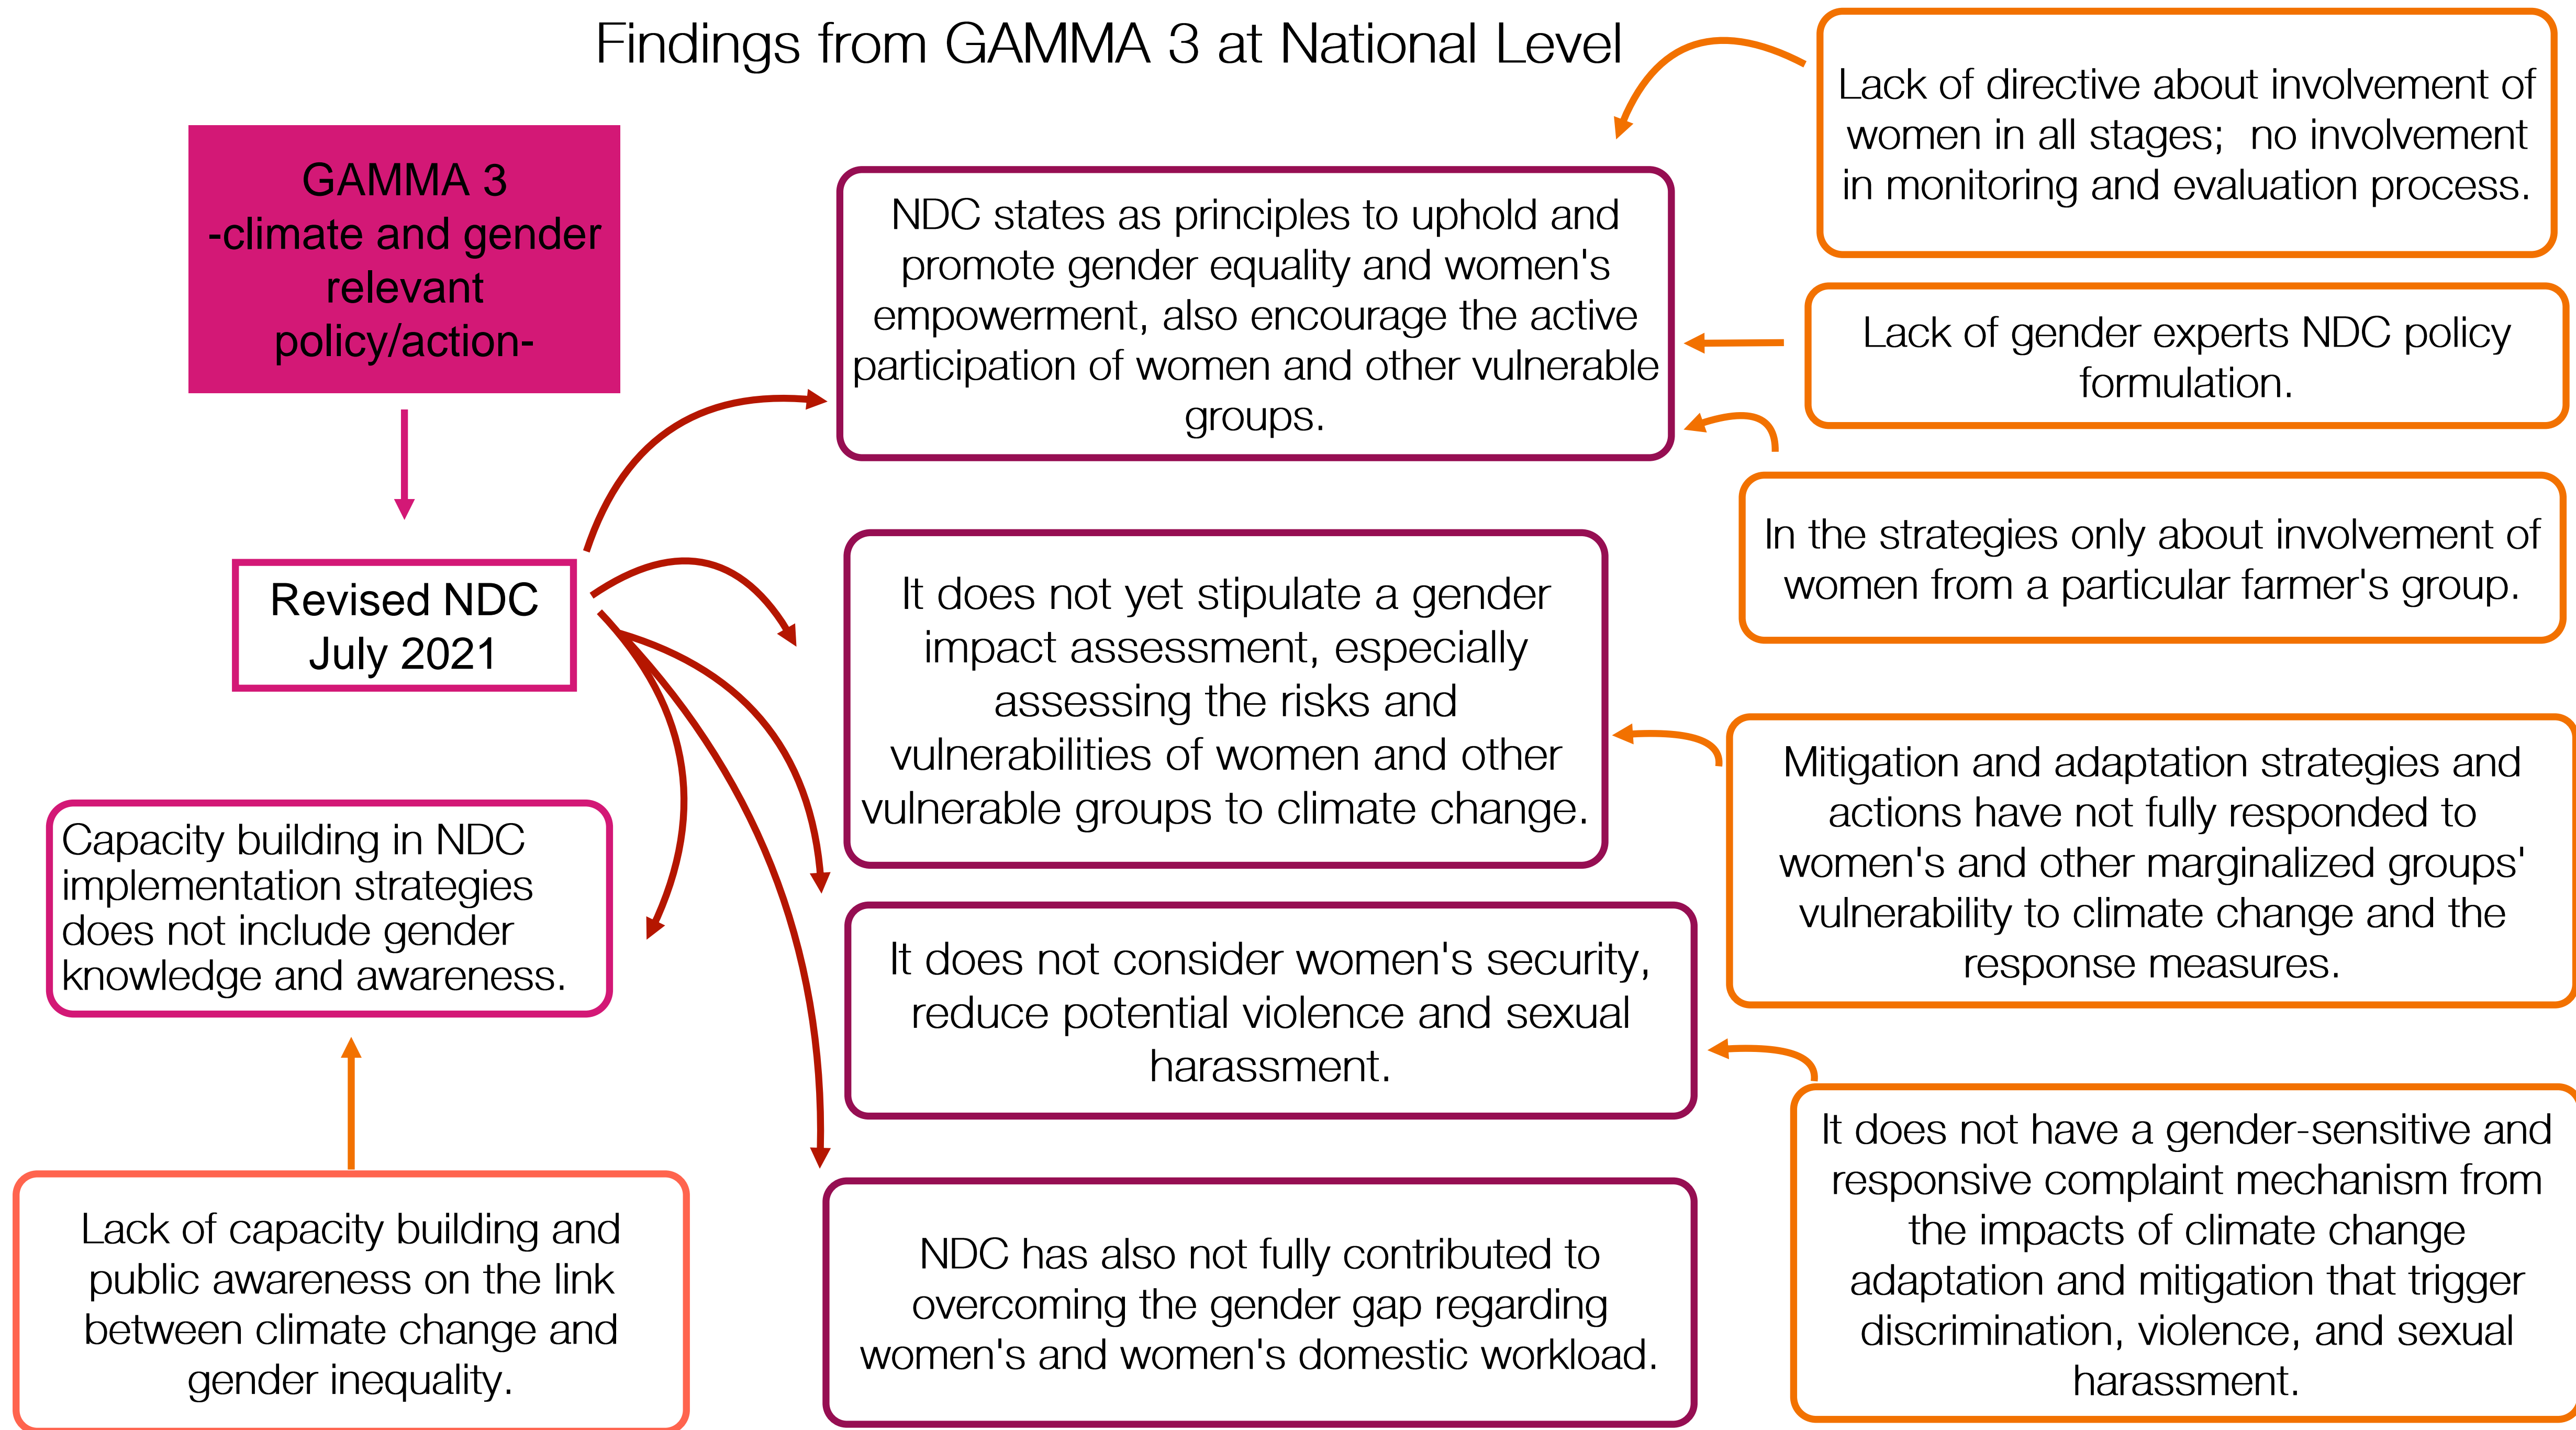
Findings from GAMMA 3 at National Level

GAMMA 3
-climate and gender relevant policy/action-

Revised NDC
July 2021

Capacity building in NDC implementation strategies does not include gender knowledge and awareness.

Lack of capacity building and public awareness on the link between climate change and gender inequality.

NDC states as principles to uphold and promote gender equality and women's empowerment, also encourage the active participation of women and other vulnerable groups.

It does not yet stipulate a gender impact assessment, especially assessing the risks and vulnerabilities of women and other vulnerable groups to climate change.

It does not consider women's security, reduce potential violence and sexual harassment.

NDC has also not fully contributed to overcoming the gender gap regarding women's and women's domestic workload.

Lack of directive about involvement of women in all stages; no involvement in monitoring and evaluation process.

Lack of gender experts NDC policy formulation.

In the strategies only about involvement of women from a particular farmer's group.

Mitigation and adaptation strategies and actions have not fully responded to women's and other marginalized groups' vulnerability to climate change and the response measures.

It does not have a gender-sensitive and responsive complaint mechanism from the impacts of climate change adaptation and mitigation that trigger discrimination, violence, and sexual harassment.